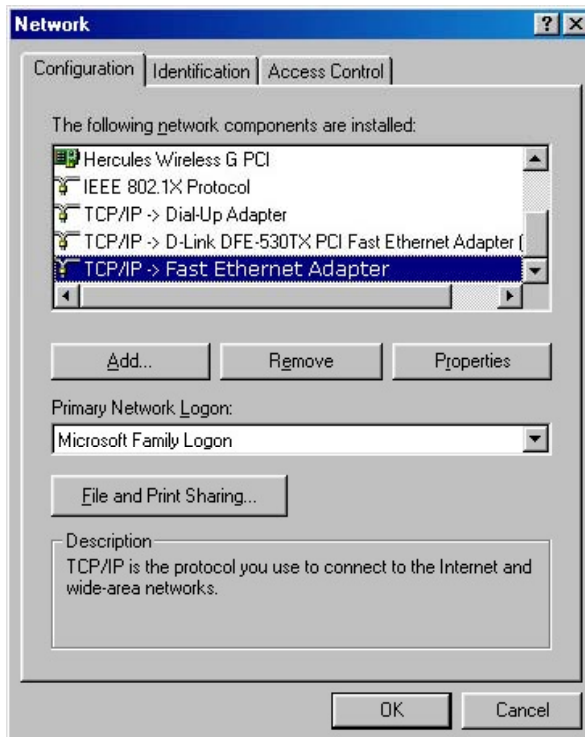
Network

? X

Configuration | Identification | Access Control

The following network components are installed:

Hercules Wireless G PCI
IEEE 802.1X Protocol
TCP/IP -> Dial-Up Adapter
TCP/IP -> D-Link DFE-530TX PCI Fast Ethernet Adapter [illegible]
TCP/IP -> Fast Ethernet Adapter

Add... | Remove | Properties

Primary Network Logon:

Microsoft Family Logon

File and Print Sharing...

Description
TCP/IP is the protocol you use to connect to the Internet and wide-area networks.

OK | Cancel